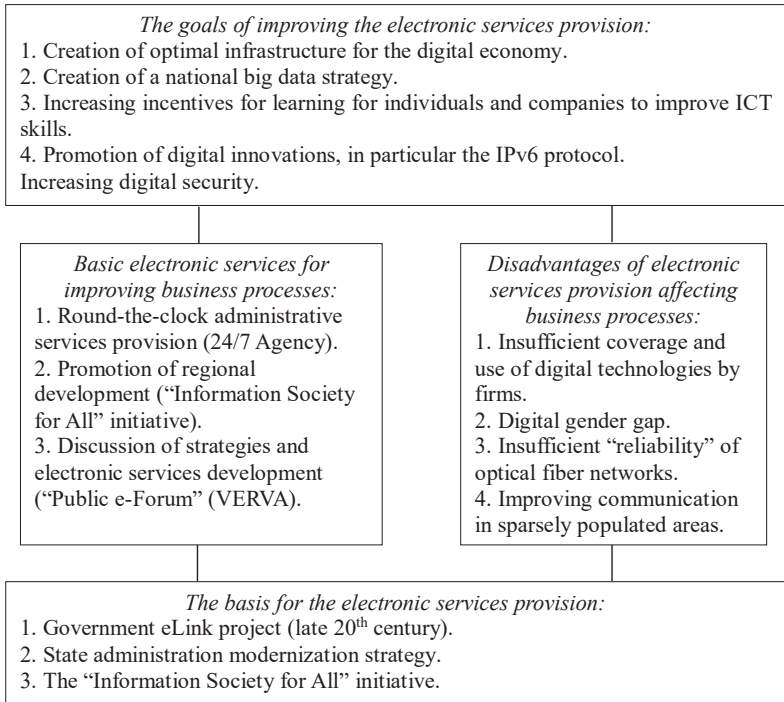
*The goals of improving the electronic services provision:*
1. Creation of optimal infrastructure for the digital economy.
2. Creation of a national big data strategy.
3. Increasing incentives for learning for individuals and companies to improve ICT skills.
4. Promotion of digital innovations, in particular the IPv6 protocol.
Increasing digital security.

*Basic electronic services for improving business processes:*
1. Round-the-clock administrative services provision (24/7 Agency).
2. Promotion of regional development ("Information Society for All" initiative).
3. Discussion of strategies and electronic services development ("Public e-Forum" (VERVA).

*Disadvantages of electronic services provision affecting business processes:*
1. Insufficient coverage and use of digital technologies by firms.
2. Digital gender gap.
3. Insufficient "reliability" of optical fiber networks.
4. Improving communication in sparsely populated areas.

*The basis for the electronic services provision:*
1. Government eLink project (late 20$^{th}$ century).
2. State administration modernization strategy.
3. The "Information Society for All" initiative.